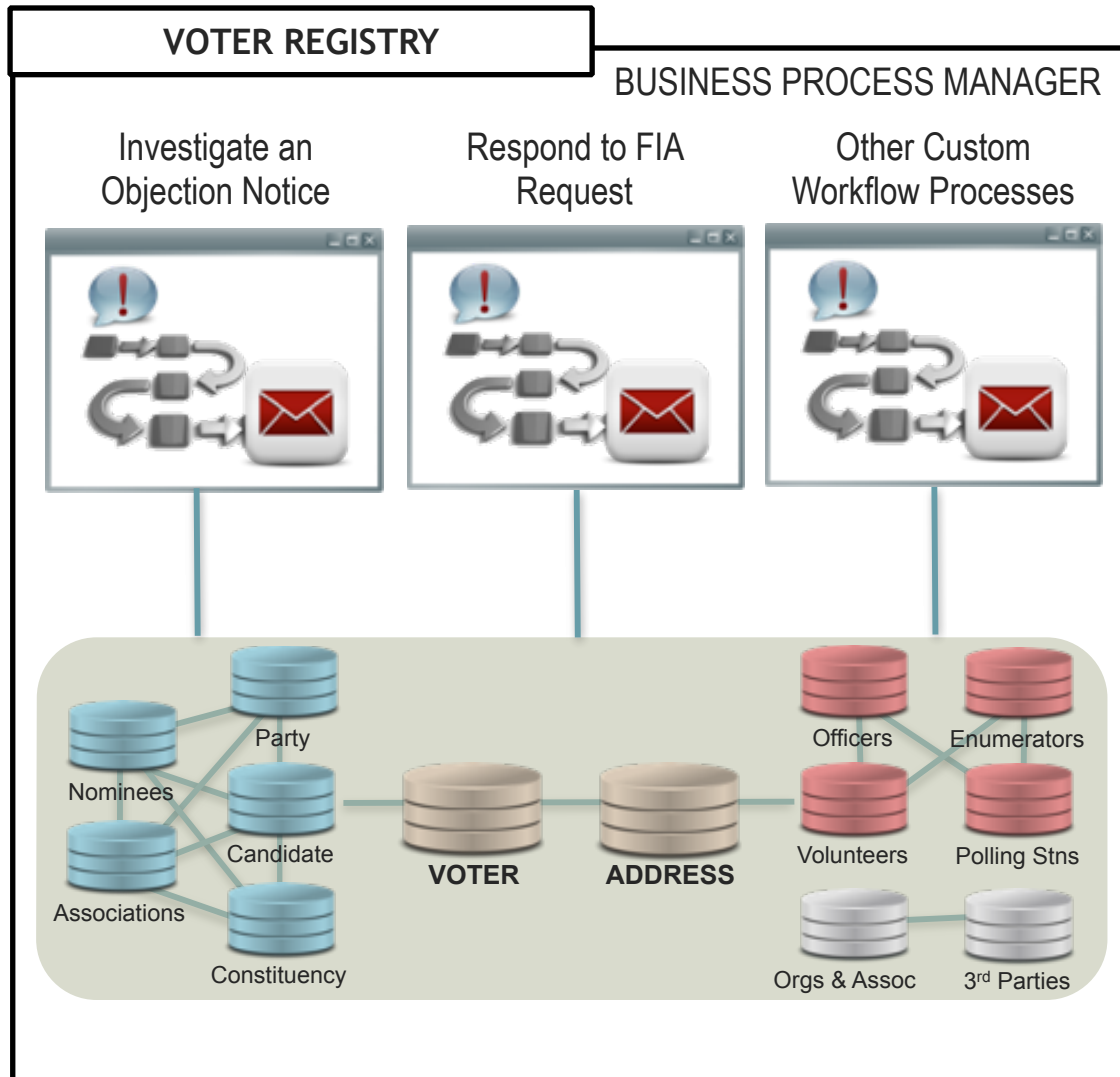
VOTER REGISTRY

BUSINESS PROCESS MANAGER

Investigate an Objection Notice

Respond to FIA Request

Other Custom Workflow Processes

Party

Nominees

Candidate

Associations

Constituency

VOTER

ADDRESS

Officers

Enumerators

Volunteers

Polling Stns

Orgs & Assoc

3$^{rd}$ Parties